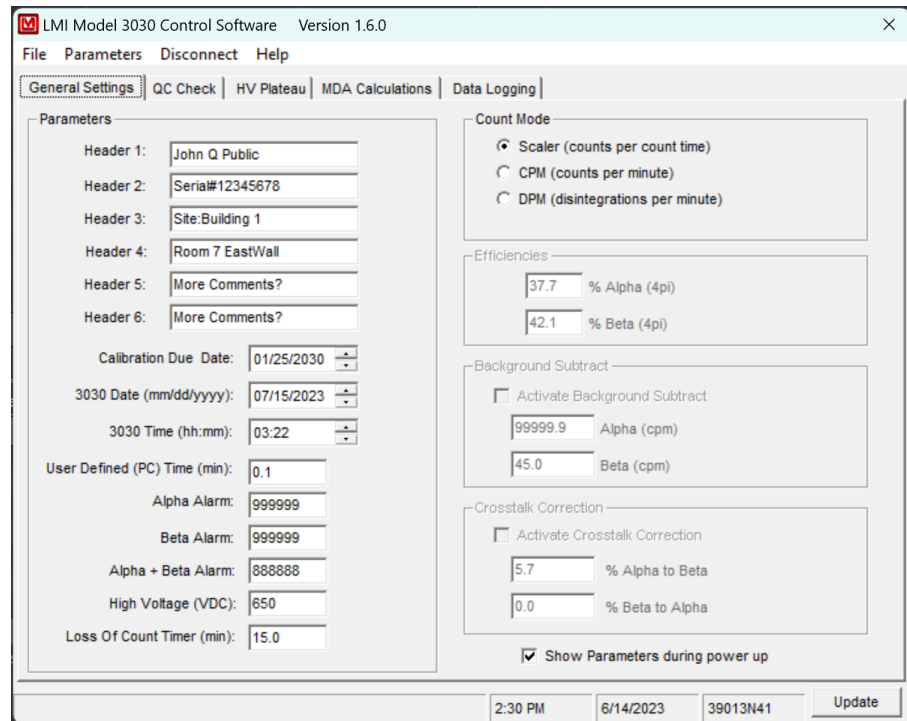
LMI Model 3030 Control Software Version 1.6.0

File Parameters Disconnect Help

General Settings | QC Check | HV Plateau | MDA Calculations | Data Logging

Parameters

Header 1: John Q Public

Header 2: Serial#12345678

Header 3: Site:Building 1

Header 4: Room 7 EastWall

Header 5: More Comments?

Header 6: More Comments?

Calibration Due Date: 01/25/2030

3030 Date (mm/dd/yyyy): 07/15/2023

3030 Time (hh:mm): 03:22

User Defined (PC) Time (min): 0.1

Alpha Alarm: 999999

Beta Alarm: 999999

Alpha + Beta Alarm: 888888

High Voltage (VDC): 650

Loss Of Count Timer (min): 15.0

Count Mode

Scaler (counts per count time)

CPM (counts per minute)

DPM (disintegrations per minute)

Efficiencies

37.7 % Alpha (4pi)

42.1 % Beta (4pi)

Background Subtract

Activate Background Subtract

99999.9 Alpha (cpm)

45.0 Beta (cpm)

Crosstalk Correction

Activate Crosstalk Correction

5.7 % Alpha to Beta

0.0 % Beta to Alpha

Show Parameters during power up

2:30 PM 6/14/2023 39013N41 Update